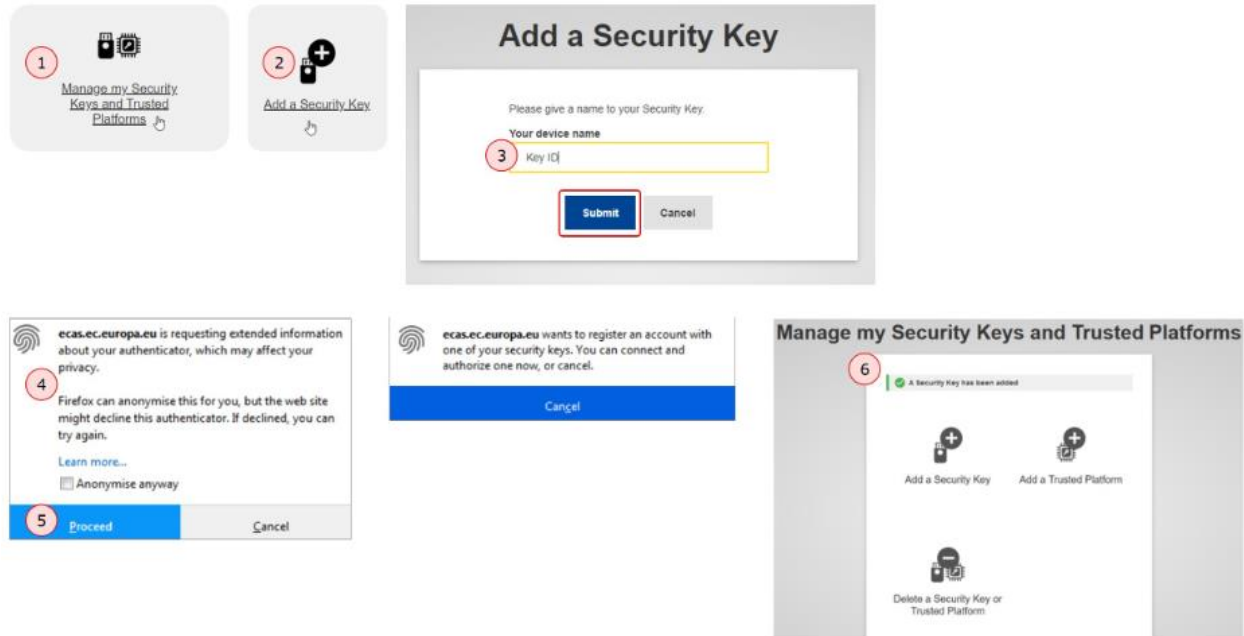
1

Manage my Security Keys and Trusted Platforms

2

Add a Security Key

Add a Security Key

Please give a name to your Security Key.

Your device name

3 Key ID

Submit Cancel

ecas.ec.europa.eu is requesting extended information about your authenticator, which may affect your privacy.

4

Firefox can anonymise this for you, but the web site might decline this authenticator. If declined, you can try again.

Learn more...

Anonymise anyway

5 Proceed Cancel

ecas.ec.europa.eu wants to register an account with one of your security keys. You can connect and authorize one now, or cancel.

Cancel

Manage my Security Keys and Trusted Platforms

6

A Security Key has been added

Add a Security Key

Add a Trusted Platform

Delete a Security Key or Trusted Platform